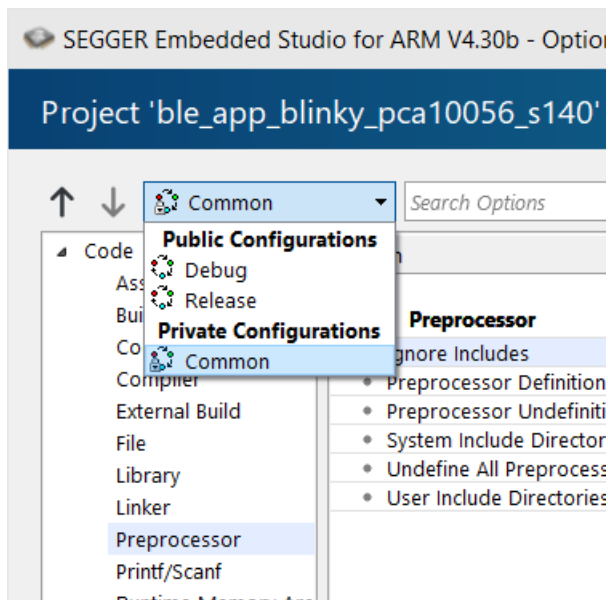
SEGGER Embedded Studio for ARM V4.30b - Optio

Project 'ble_app_blinky_pca10056_s140'

Common
Search Options

Public Configurations
Debug
Release
Private Configurations
Common

Code
Ass
Bui
Co
Compiler
External Build
File
Library
Linker
Preprocessor
Printf/Scanf

n
Preprocessor
gnore Includes
Preprocessor Definition
Preprocessor Undefiniti
System Include Director
Undefine All Preprocess
User Include Directories